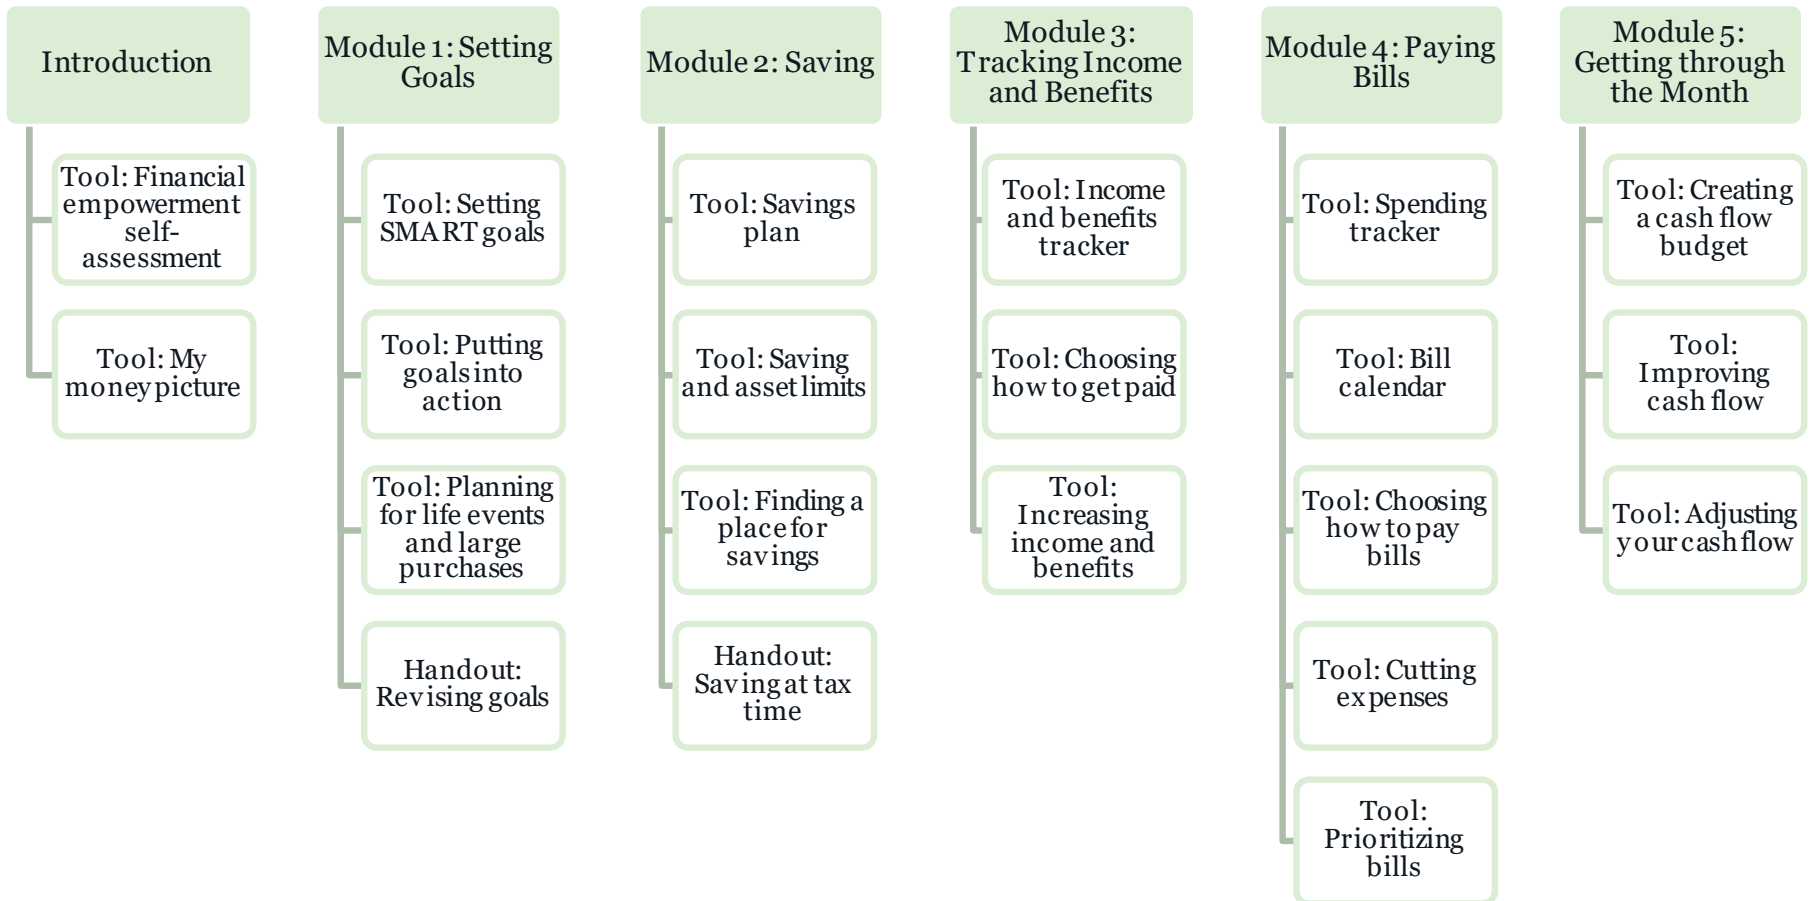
Introduction

Tool: Financial empowerment self-assessment

Tool: My money picture

Module 1: Setting Goals

Tool: Setting SMART goals

Tool: Putting goals into action

Tool: Planning for life events and large purchases

Handout: Revising goals

Module 2: Saving

Tool: Savings plan

Tool: Saving and asset limits

Tool: Finding a place for savings

Handout: Saving at tax time

Module 3: Tracking Income and Benefits

Tool: Income and benefits tracker

Tool: Choosing how to get paid

Tool: Increasing income and benefits

Module 4: Paying Bills

Tool: Spending tracker

Tool: Bill calendar

Tool: Choosing how to pay bills

Tool: Cutting expenses

Tool: Prioritizing bills

Module 5: Getting through the Month

Tool: Creating a cash flow budget

Tool: Improving cash flow

Tool: Adjusting your cash flow